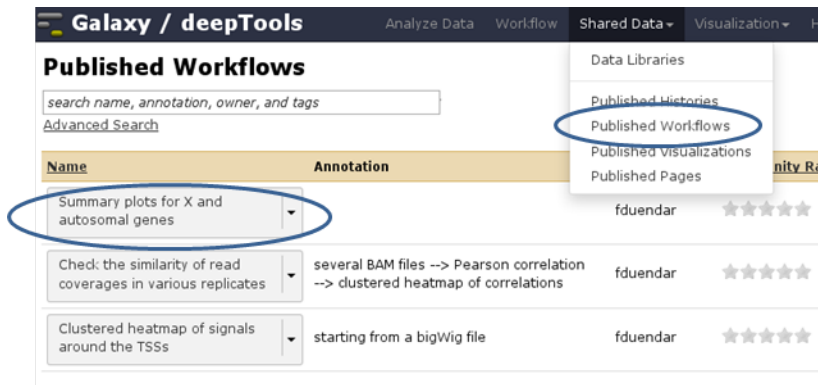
Galaxy / deepTools

Analyze Data Workflow Shared Data Visualization H

Data Libraries

Published Histories

Published Workflows

Published Visualizations

Published Pages

Published Workflows

search name, annotation, owner, and tags

Advanced Search

| Name | Annotation | | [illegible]nity Ra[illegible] |
|---|---|---|---|
| Summary plots for X and autosomal genes | | fduendar | |
| Check the similarity of read coverages in various replicates | several BAM files --> Pearson correlation --> clustered heatmap of correlations | fduendar | |
| Clustered heatmap of signals around the TSSs | starting from a bigWig file | fduendar | |